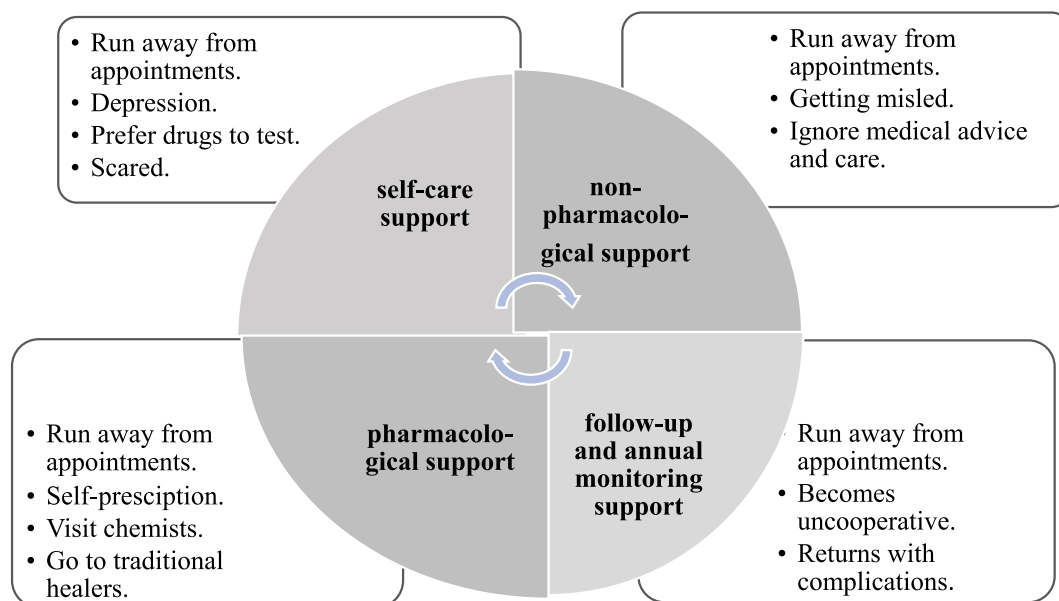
- Run away from appointments.
- Depression.
- Prefer drugs to test.
- Scared.

- Run away from appointments.
- Getting misled.
- Ignore medical advice and care.

self-care support

non-pharmacological support

pharmacological support

follow-up and annual monitoring support

- Run away from appointments.
- Self-presciption.
- Visit chemists.
- Go to traditional healers.

- Run away from appointments.
- Becomes uncooperative.
- Returns with complications.